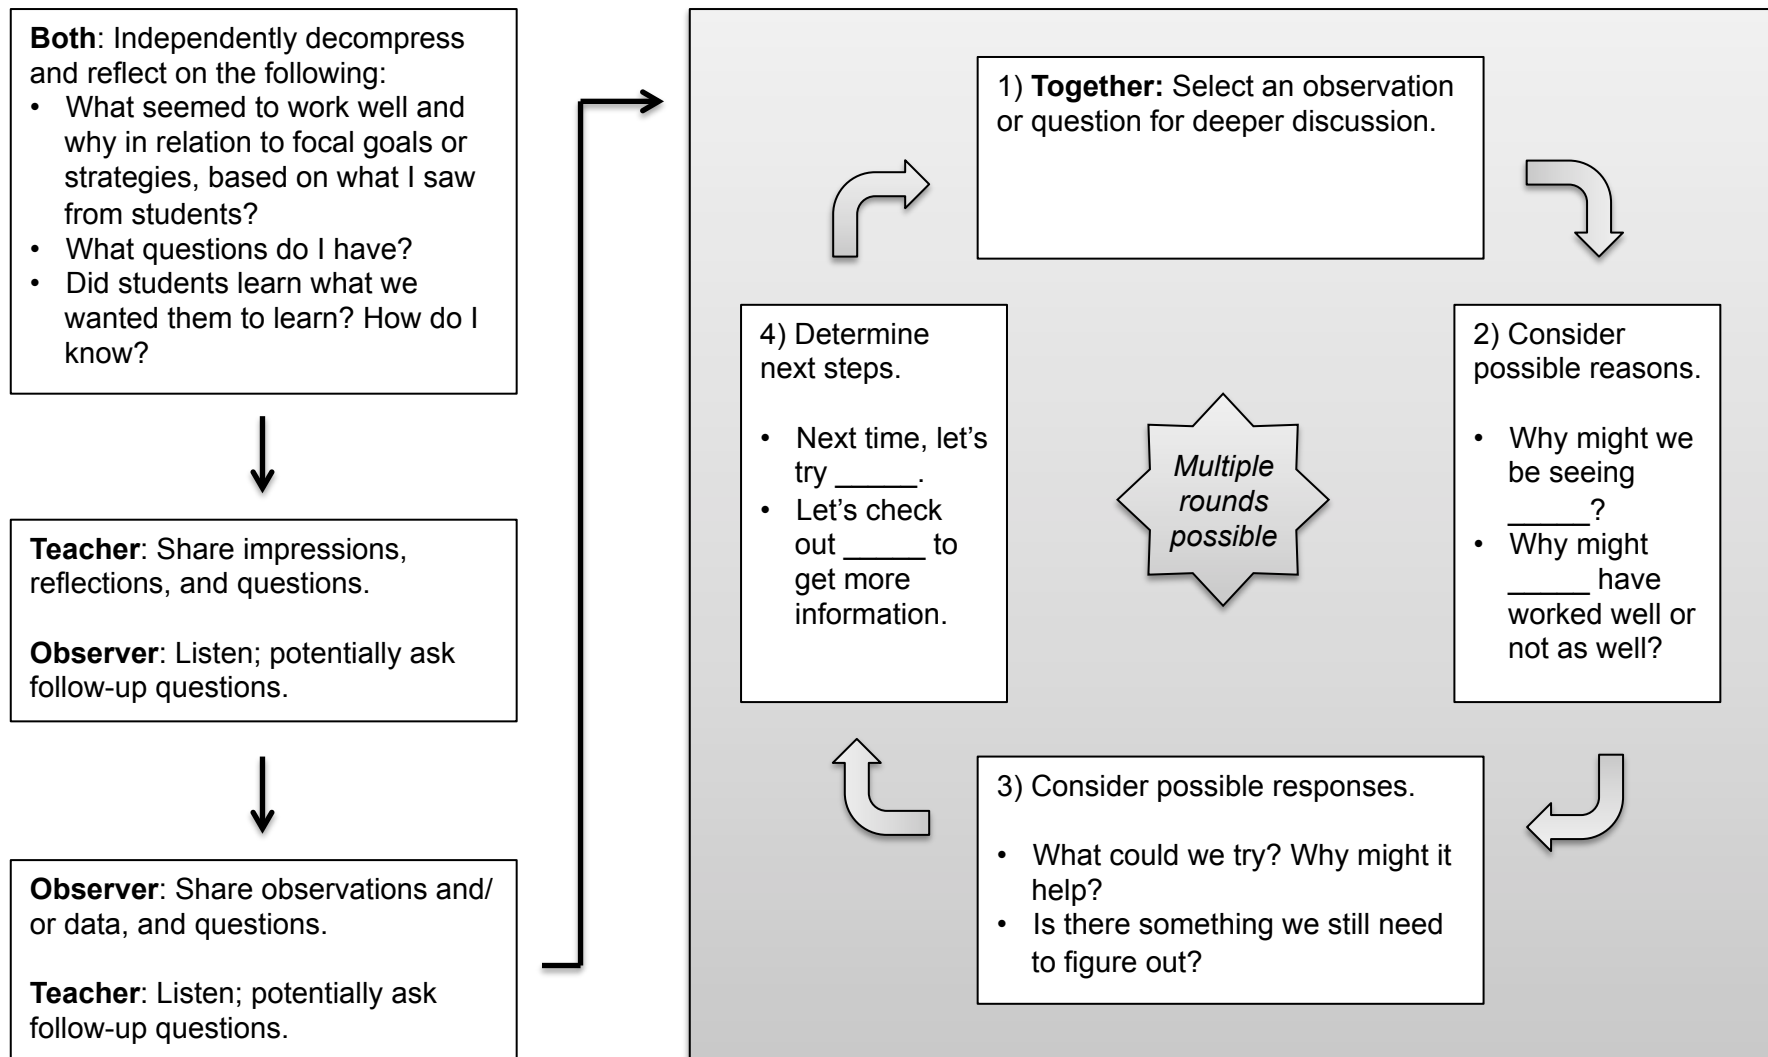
**Both**: Independently decompress and reflect on the following:
• What seemed to work well and why in relation to focal goals or strategies, based on what I saw from students?
• What questions do I have?
• Did students learn what we wanted them to learn? How do I know?

**Teacher**: Share impressions, reflections, and questions.

**Observer**: Listen; potentially ask follow-up questions.

**Observer**: Share observations and/ or data, and questions.

**Teacher**: Listen; potentially ask follow-up questions.

1) **Together:** Select an observation or question for deeper discussion.

2) Consider possible reasons.

• Why might we be seeing _____?
• Why might _____ have worked well or not as well?

3) Consider possible responses.

• What could we try? Why might it help?
• Is there something we still need to figure out?

4) Determine next steps.

• Next time, let's try _____.
• Let's check out _____ to get more information.

*Multiple rounds possible*